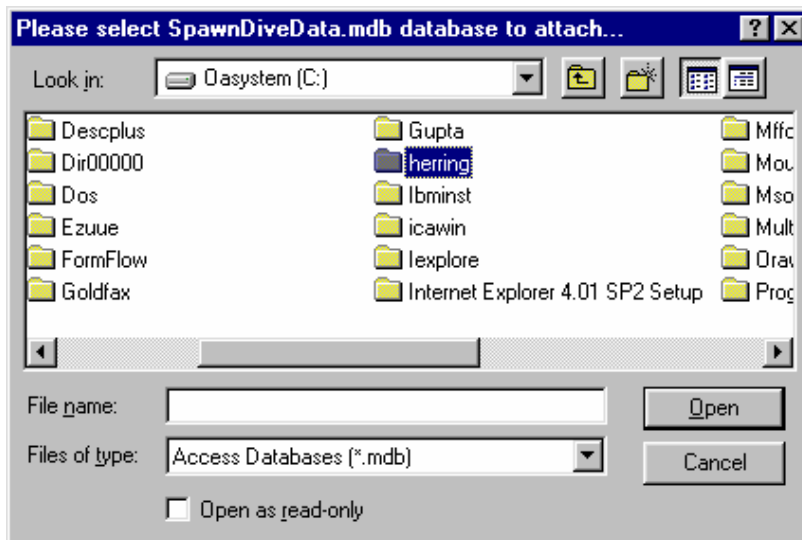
Please select SpawnDiveData.mdb database to attach...

?

Look in: Oasystem (C:)

Descplus
Dir00000
Dos
Ezuue
FormFlow
Goldfax

Gupta
herring
Ibminst
icawin
Iexplore
Internet Explorer 4.01 SP2 Setup

Mffc
Mou
Mso
Mult
Orav
Prog

File name:

Files of type: Access Databases (*.mdb)

Open as read-only

Open

Cancel